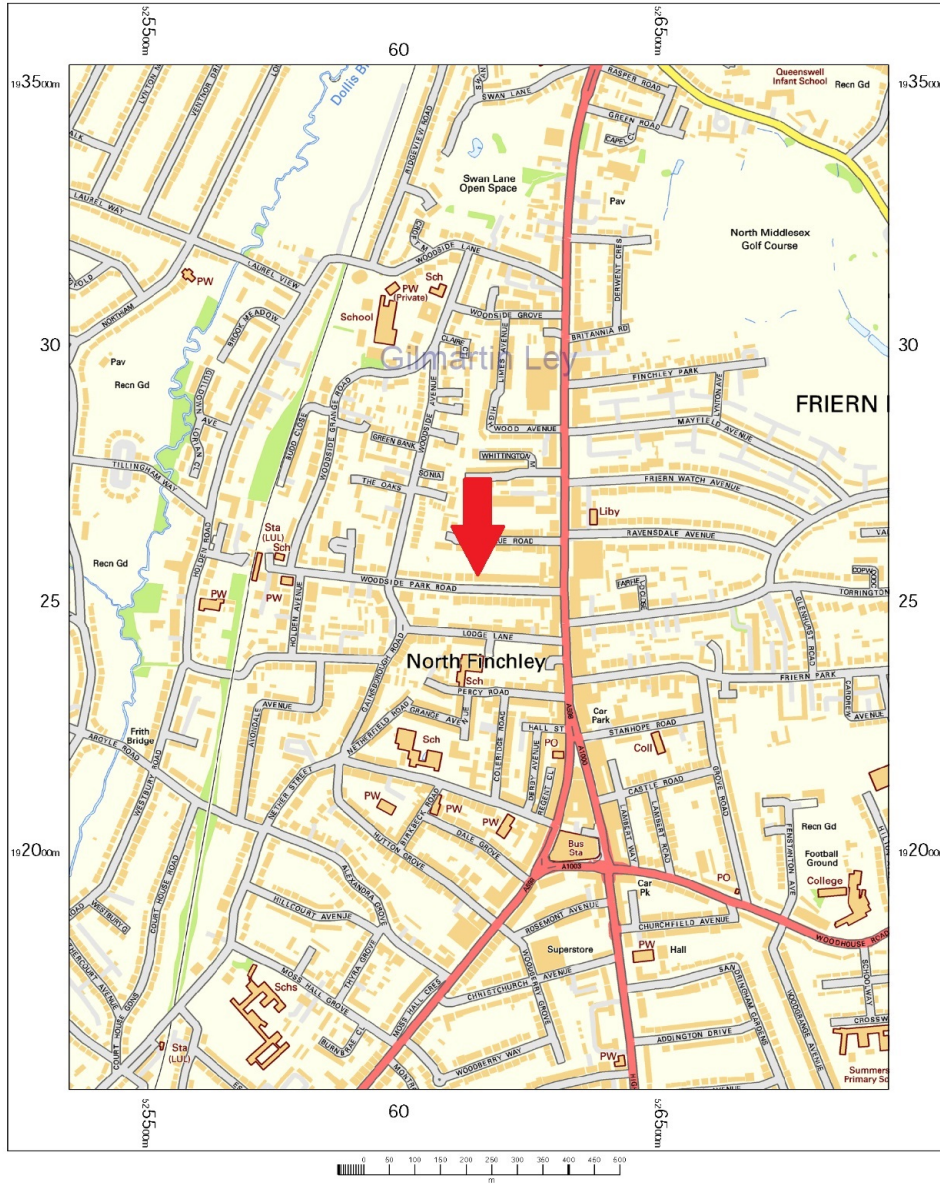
525500m
60
526500m
193500m
193500m
Dollis Brook
RASPER ROAD
Queenswell Infant School
Recn Gd
SWAN LANE
GREEN ROAD
CAPEL CT
RIDGEVIEW ROAD
Swan Lane Open Space
Pav
LAUREL WAY
VENTNOR DRIVE
North Middlesex Golf Course
WOODSIDE LANE
DERWENT CRES
LAUREL VIEW
PW
Sch
PW (Private)
NORTHAM
BROOK MEADOW
School
WOODSIDE GROVE
BRITANNIA RD
30
30
Pav
Recn Gd
Gilmartin Ley
CLAIRE
LIMES AVENUE
FINCHLEY PARK
FRIERN
WOODSIDE GRANGE ROAD
WOODSIDE AVENUE
HIGH ROAD
WOOD AVENUE
MAYFIELD AVENUE
GREEN BANK
BUDD CLOSE
WHITTINGTON
TILLINGHAM WAY
SONIA
THE OAKS
FRIERN WATCH AVENUE
Liby
Sta (LUL)
Sch
HOLDEN ROAD
RAVENSDALE AVENUE
Recn Gd
WOODSIDE PARK ROAD
TORRINGTON
25
25
PW
PW
HOLDEN AVENUE
LODGE LANE
North Finchley
GAINSBOROUGH ROAD
Sch
FRIERN PARK
PERCY ROAD
AVONDALE AVENUE
NETHERFIELD ROAD
GRANGE AVENUE
HALL ST
Car Park
STANHOPE ROAD
Frith Bridge
ARGYLE ROAD
Sch
COLERIDGE ROAD
DERBY AVENUE
REGENT CL
PO
A598
A1000
Coll
CASTLE ROAD
NETHER STREET
PW
PW
PW
DALE GROVE
HUTTON GROVE
LAMBERT WAY
GROVE ROAD
Recn Gd
FENSTANTON AVE
192000m
192000m
Bus Sta
A1003
Football Ground
College
Car Pk
PO
ALEXANDRA GROVE
WESTBURY ROAD
COURT HOUSE ROAD
HILLCOURT AVENUE
ROSEMONT AVENUE
CHURCHFIELD AVENUE
WOODHOUSE ROAD
Superstore
PW
Hall
CHRISTCHURCH AVENUE
WOODBERRY GROVE
Schs
THYRA GROVE
MOSS HALL GROVE
MOSS HALL CRES
ADDINGTON DRIVE
CROSSWAY
Sta (LUL)
WOODBERRY WAY
PW
Summers Primary Sc
525500m
60
526500m
0 50 100 150 200 250 300 350 400 450 500
m